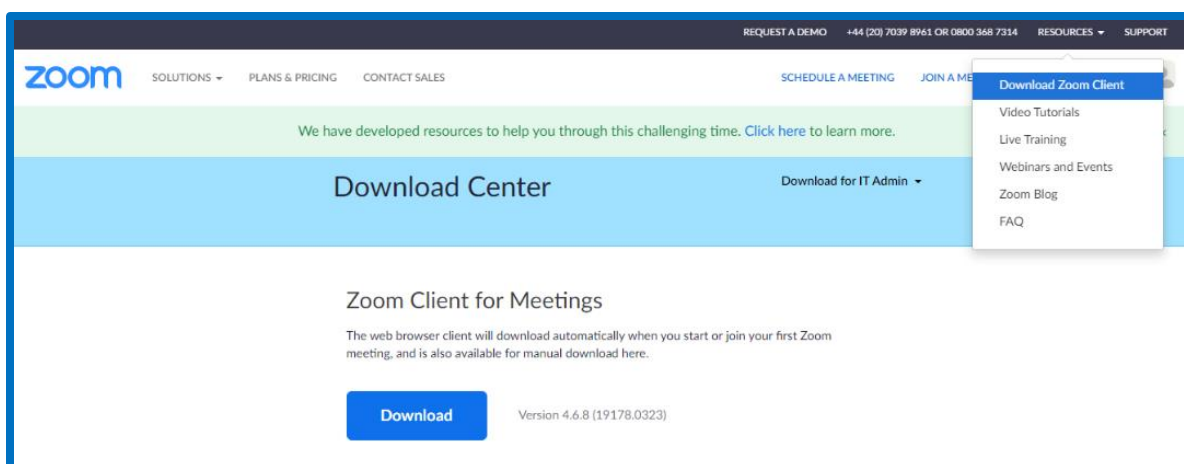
REQUEST A DEMO +44 (20) 7039 8961 OR 0800 368 7314 RESOURCES ▾ SUPPORT

zoom SOLUTIONS ▾ PLANS & PRICING CONTACT SALES SCHEDULE A MEETING JOIN A ME

Download Zoom Client
Video Tutorials
Live Training
Webinars and Events
Zoom Blog
FAQ

We have developed resources to help you through this challenging time. Click here to learn more.

Download Center

Download for IT Admin ▾

Zoom Client for Meetings

The web browser client will download automatically when you start or join your first Zoom meeting, and is also available for manual download here.

Download

Version 4.6.8 (19178.0323)